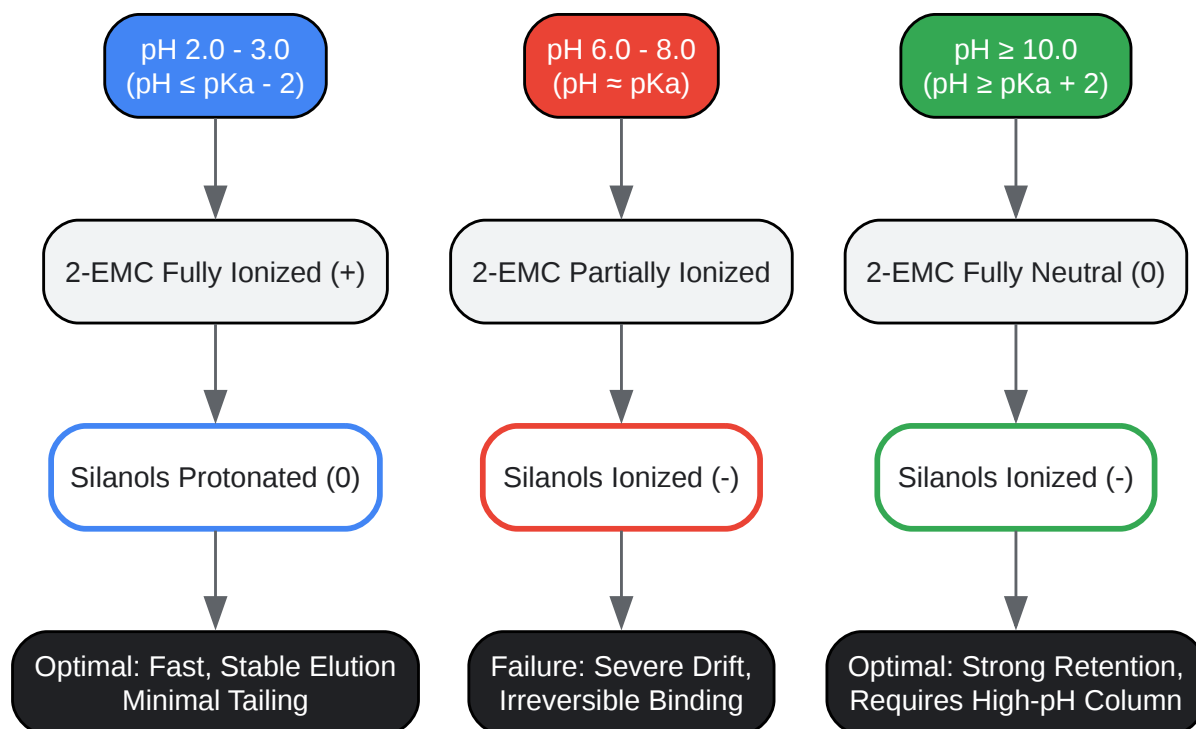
pH 2.0 - 3.0
(pH ≤ pKa - 2)

2-EMC Fully Ionized (+)

Silanols Protonated (0)

Optimal: Fast, Stable Elution
Minimal Tailing

pH 6.0 - 8.0
(pH ≈ pKa)

2-EMC Partially Ionized

Silanols Ionized (-)

Failure: Severe Drift,
Irreversible Binding

pH ≥ 10.0
(pH ≥ pKa + 2)

2-EMC Fully Neutral (0)

Silanols Ionized (-)

Optimal: Strong Retention,
Requires High-pH Column